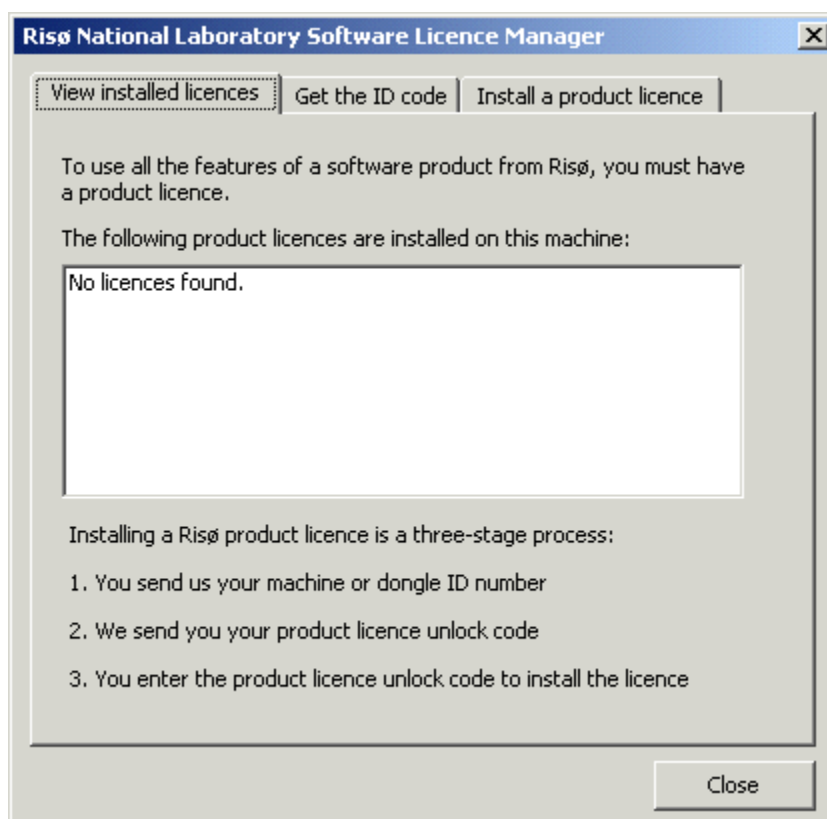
Risø National Laboratory Software Licence Manager

View installed licences | Get the ID code | Install a product licence

To use all the features of a software product from Risø, you must have a product licence.

The following product licences are installed on this machine:

No licences found.

Installing a Risø product licence is a three-stage process:

1. You send us your machine or dongle ID number

2. We send you your product licence unlock code

3. You enter the product licence unlock code to install the licence

Close